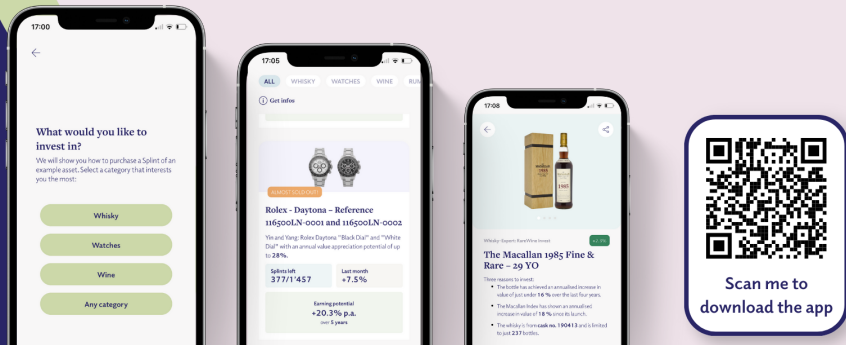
17:00

What would you like to invest in?

We will show you how to purchase a Splint of an example asset. Select a category that interests you the most:

Whisky

Watches

Wine

Any category

17:05

ALL WHISKY WATCHES WINE RUM

Get info

ALMOST SOLD OUT

Rolex - Daytona - Reference 116500LN-0001 and 116500LN-0002

Yin and Yang: Rolex Daytona "Black Dial" and "White Dial" with an annual value appreciation potential of up to 28%.

Splints left
377/1'457

Last month
+7.5%

Earning potential
+20.3% p.a.
over 5 years

17:08

Whisky · Expert: Rare Wine Invest

The Macallan 1985 Fine & Rare – 29 YO

Three reasons to invest:

The bottle has achieved an annualised increase in value of just under 16 % over the last four years.

The Macallan Index has shown an annualised increase in value of 18 % since its launch.

The whisky is from cask no. 190413 and is limited to just 237 bottles.

Scan me to download the app